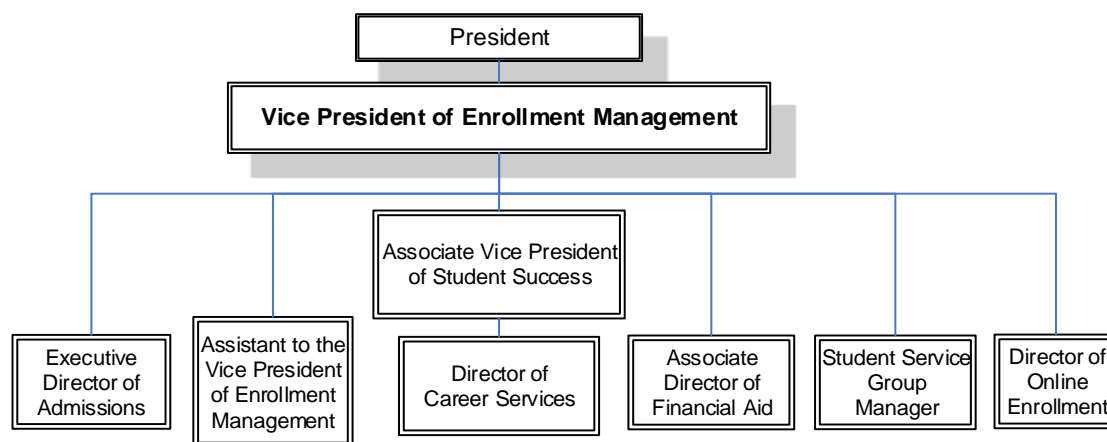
President

Vice President of Enrollment Management

Associate Vice President of Student Success

Executive Director of Admissions

Assistant to the Vice President of Enrollment Management

Director of Career Services

Associate Director of Financial Aid

Student Service Group Manager

Director of Online Enrollment